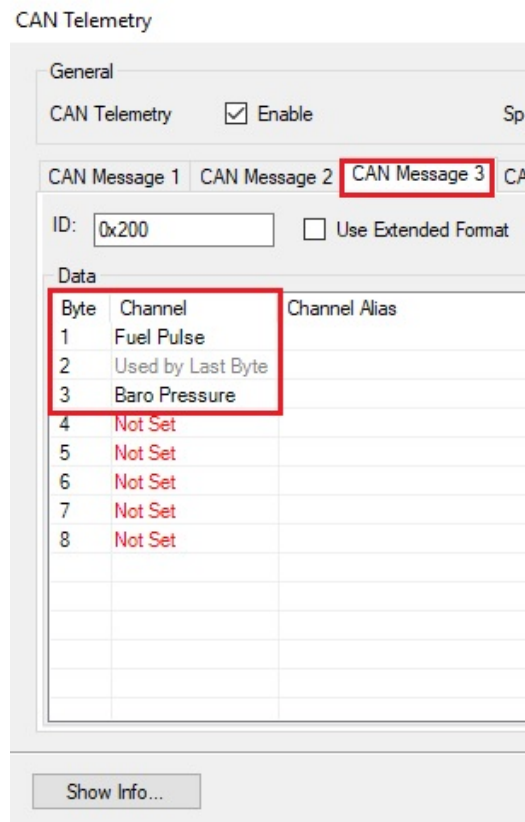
CAN Telemetry

General

CAN Telemetry ☑ Enable Sp

CAN Message 1 | CAN Message 2 | CAN Message 3 | CA

ID: 0x200 ☐ Use Extended Format

Data

| Byte | Channel | Channel Alias |
|---|---|---|
| 1 | Fuel Pulse | |
| 2 | Used by Last Byte | |
| 3 | Baro Pressure | |
| 4 | Not Set | |
| 5 | Not Set | |
| 6 | Not Set | |
| 7 | Not Set | |
| 8 | Not Set | |

Show Info...